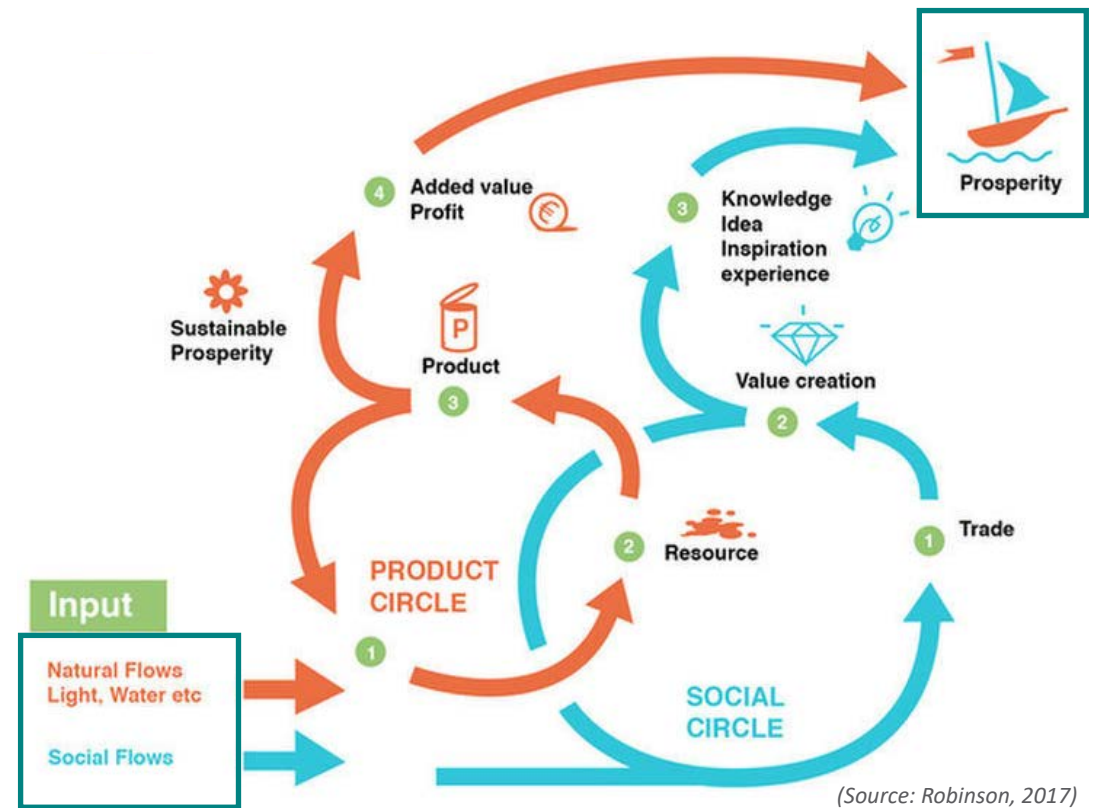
Prosperity

4 Added value Profit

3 Knowledge Idea Inspiration experience

Sustainable Prosperity

P

Product

3

Value creation

2

2 Resource

1 Trade

PRODUCT CIRCLE

Input

Natural Flows Light, Water etc

Social Flows

1

SOCIAL CIRCLE

(Source: Robinson, 2017)